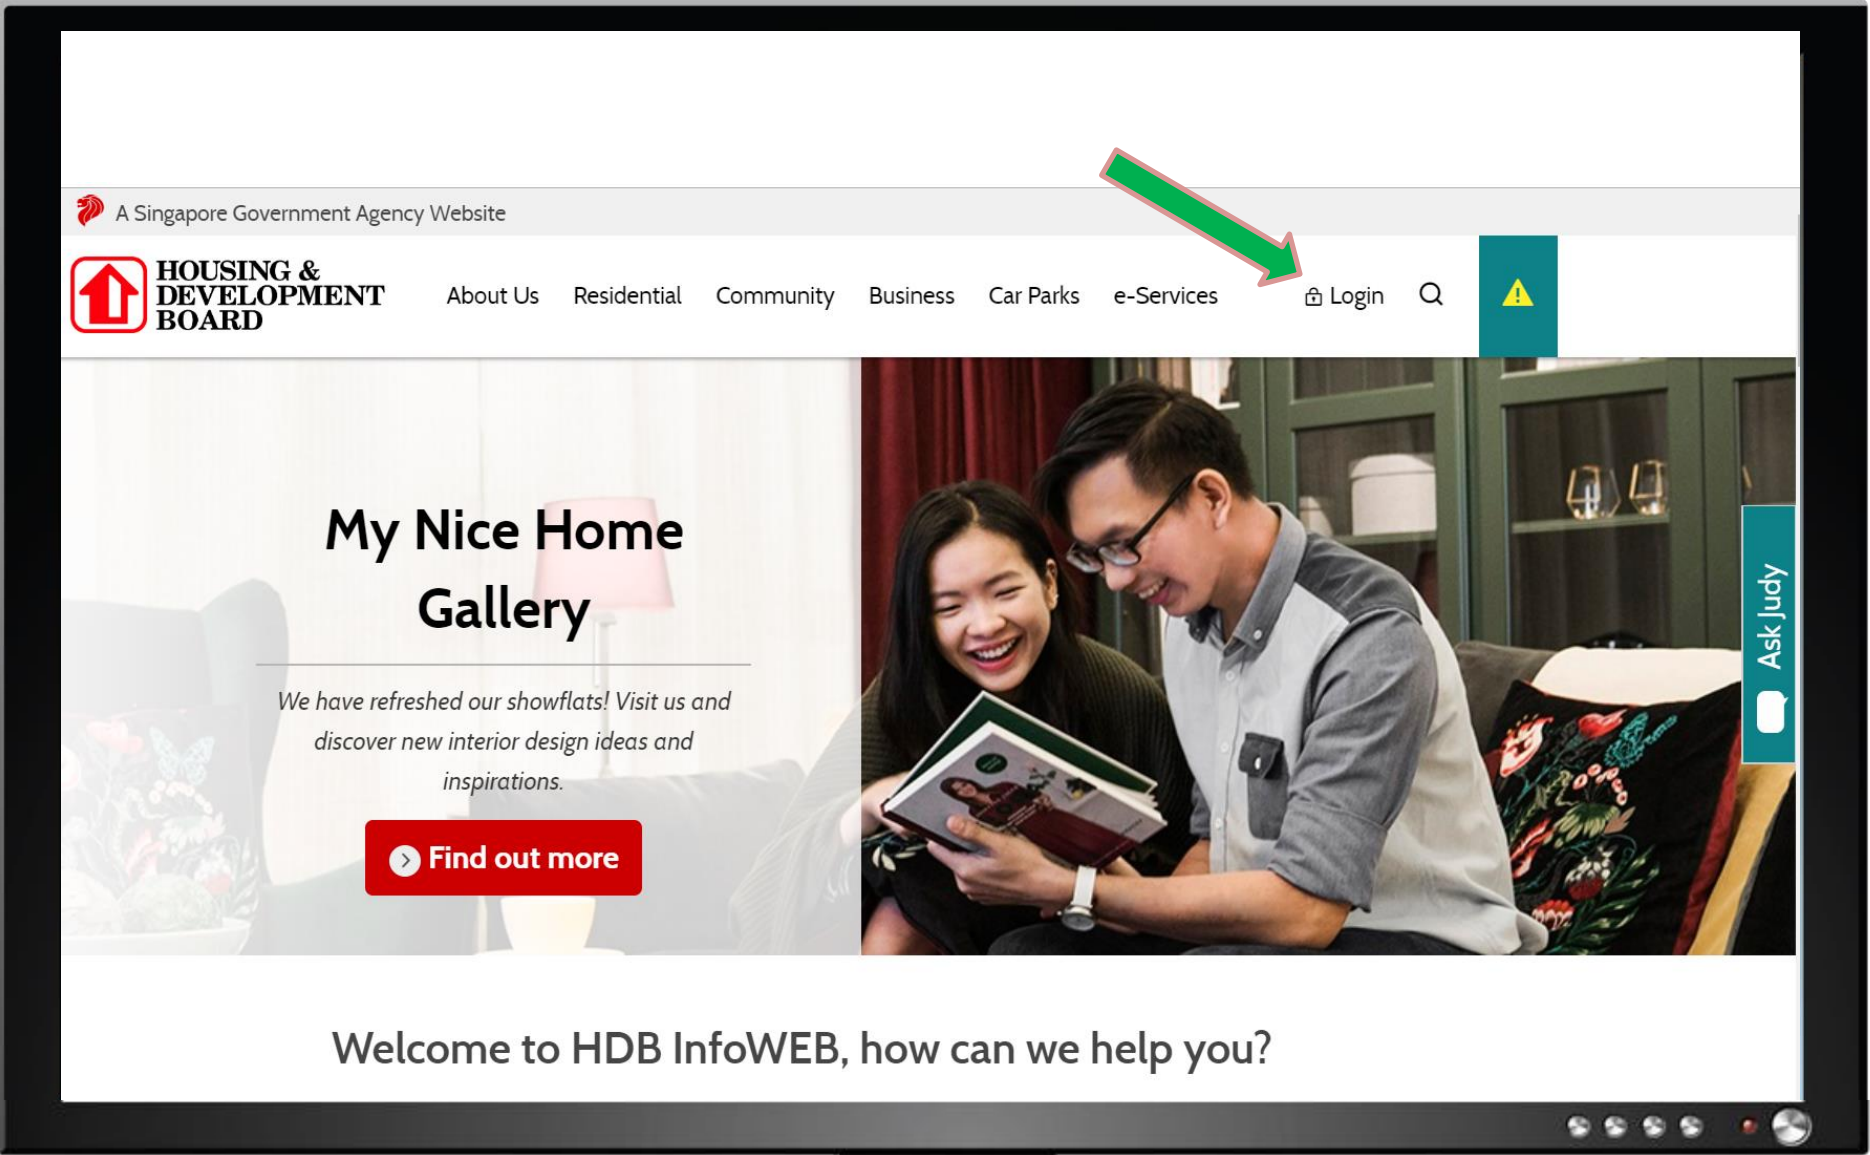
A Singapore Government Agency Website

HOUSING & DEVELOPMENT BOARD

About Us Residential Community Business Car Parks e-Services Login

My Nice Home Gallery

We have refreshed our showflats! Visit us and discover new interior design ideas and inspirations.

Find out more

Ask Judy

Welcome to HDB InfoWEB, how can we help you?